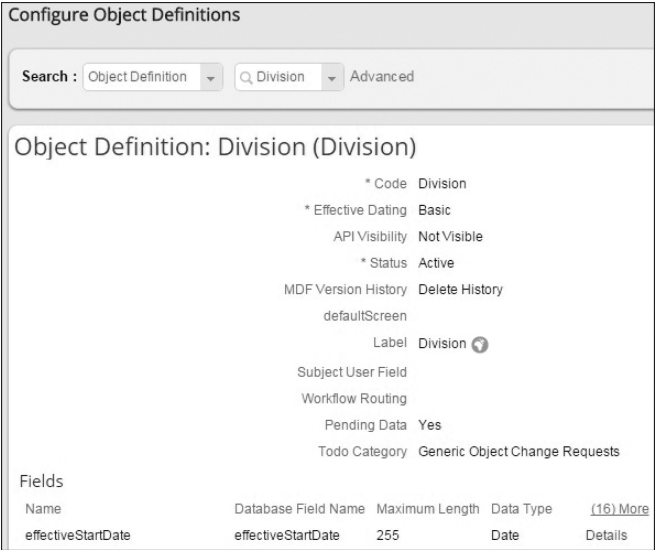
Configure Object Definitions

Search : Object Definition Division Advanced

Object Definition: Division (Division)

| | |
|---|---|
| * Code | Division |
| * Effective Dating | Basic |
| API Visibility | Not Visible |
| * Status | Active |
| MDF Version History | Delete History |
| defaultScreen | |
| Label | Division |
| Subject User Field | |
| Workflow Routing | |
| Pending Data | Yes |
| Todo Category | Generic Object Change Requests |

Fields

| Name | Database Field Name | Maximum Length | Data Type | (16) More |
|---|---|---|---|---|
| effectiveStartDate | effectiveStartDate | 255 | Date | Details |